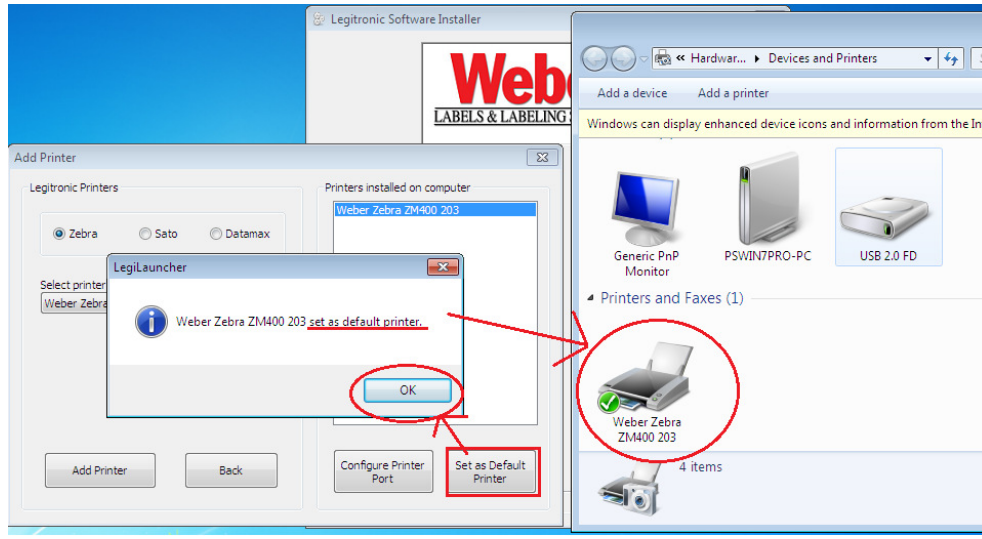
Legitronic Software Installer

Webe

LABELS & LABELING

Add Printer

Legitronic Printers

Zebra

Sato

Datamax

Select printer

Weber Zebra

Printers installed on computer

Weber Zebra ZM400 203

LegiLauncher

Weber Zebra ZM400 203 set as default printer.

OK

Add Printer

Back

Configure Printer Port

Set as Default Printer

« Hardwar... ▸ Devices and Printers

Add a device

Add a printer

Windows can display enhanced device icons and information from the In

Generic PnP Monitor

PSWIN7PRO-PC

USB 2.0 FD

Printers and Faxes (1)

Weber Zebra ZM400 203

4 items